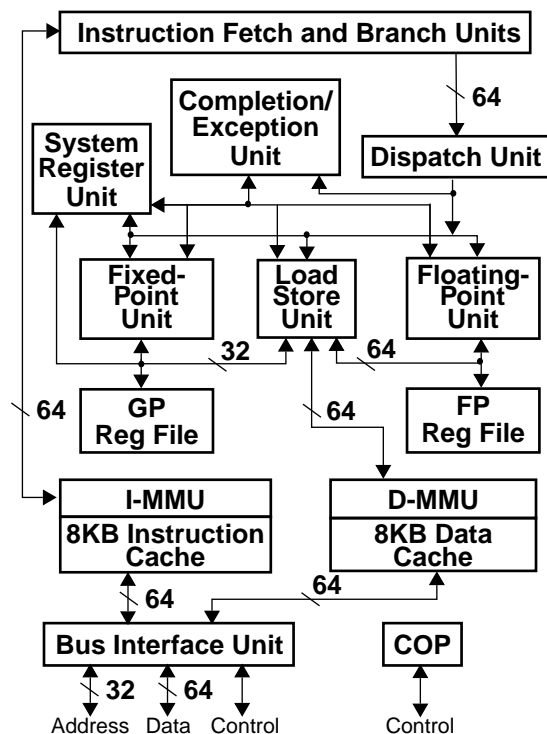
Instruction Fetch and Branch Units

64

Completion/ Exception Unit

System Register Unit

Dispatch Unit

Fixed-Point Unit

Load Store Unit

Floating-Point Unit

32

64

64

GP Reg File

64

FP Reg File

I-MMU

8KB Instruction Cache

D-MMU

8KB Data Cache

64

64

Bus Interface Unit

COP

32

64

Address

Data

Control

Control